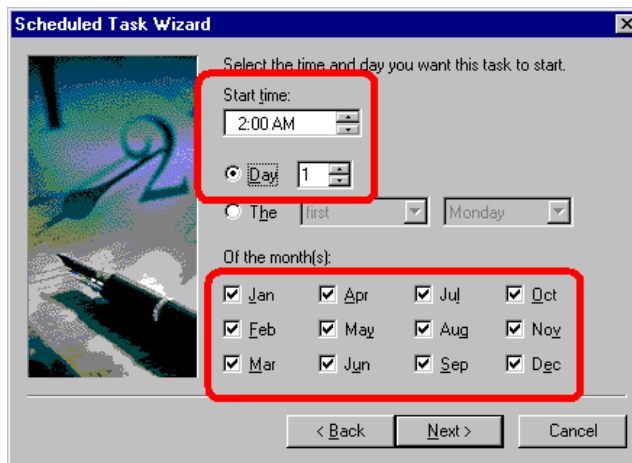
Scheduled Task Wizard

Select the time and day you want this task to start.

Start time:

2:00 AM

Day 1

The first Monday

Of the month(s):

Jan Apr Jul Oct

Feb May Aug Nov

Mar Jun Sep Dec

< Back Next > Cancel